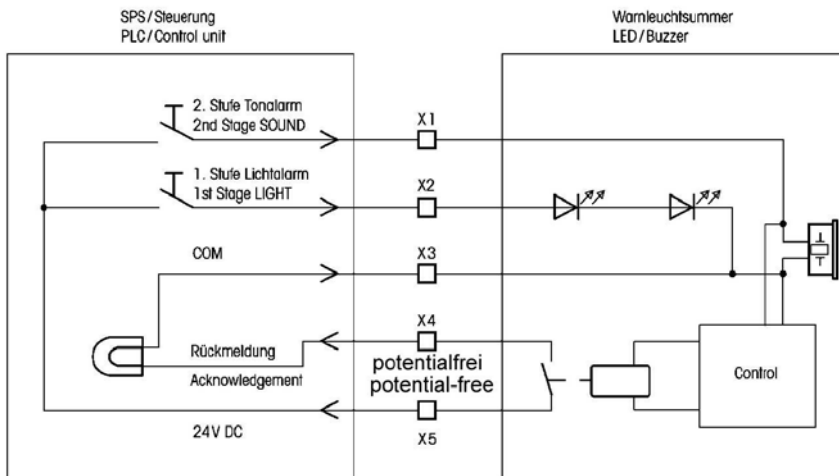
SPS/Steuerung
PLC/Control unit

Warnleuchtsummer
LED/Buzzer

2. Stufe Tonalarm
2nd Stage SOUND

X1

1. Stufe Lichtalarm
1st Stage LIGHT

X2

COM

X3

X4

Rückmeldung

Acknowledgement

potentialfrei
potential-free

Control

24V DC

X5